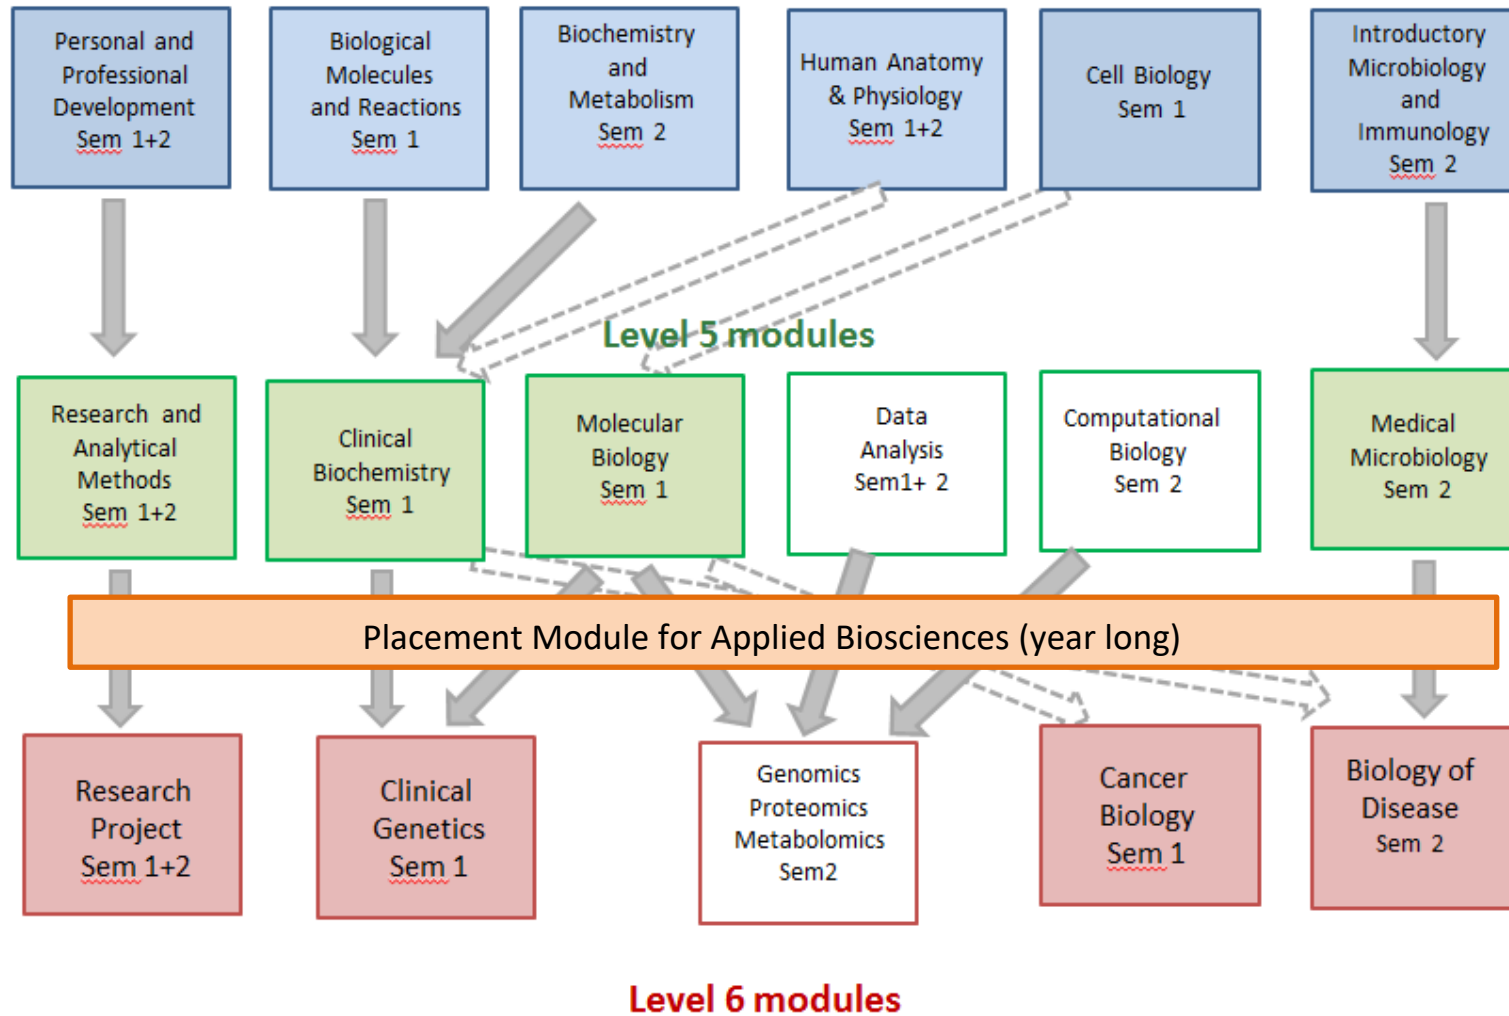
Personal and Professional Development Sem 1+2

Biological Molecules and Reactions Sem 1

Biochemistry and Metabolism Sem 2

Human Anatomy & Physiology Sem 1+2

Cell Biology Sem 1

Introductory Microbiology and Immunology Sem 2

Level 5 modules

Research and Analytical Methods Sem 1+2

Clinical Biochemistry Sem 1

Molecular Biology Sem 1

Data Analysis Sem1+ 2

Computational Biology Sem 2

Medical Microbiology Sem 2

Placement Module for Applied Biosciences (year long)

Research Project Sem 1+2

Clinical Genetics Sem 1

Genomics Proteomics Metabolomics Sem2

Cancer Biology Sem 1

Biology of Disease Sem 2

Level 6 modules